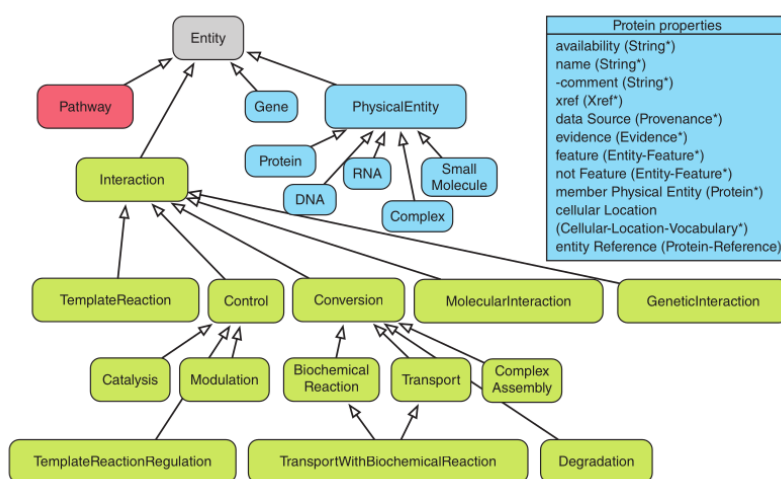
Entity

Pathway

Gene

PhysicalEntity

Protein

DNA

RNA

Small Molecule

Complex

Interaction

TemplateReaction

Control

Conversion

MolecularInteraction

GeneticInteraction

Catalysis

Modulation

Biochemical Reaction

Transport

Complex Assembly

TemplateReactionRegulation

TransportWithBiochemicalReaction

Degradation

Protein properties
availability (String*)
name (String*)
-comment (String*)
xref (Xref*)
data Source (Provenance*)
evidence (Evidence*)
feature (Entity-Feature*)
not Feature (Entity-Feature*)
member Physical Entity (Protein*)
cellular Location
(Cellular-Location-Vocabulary*)
entity Reference (Protein-Reference)